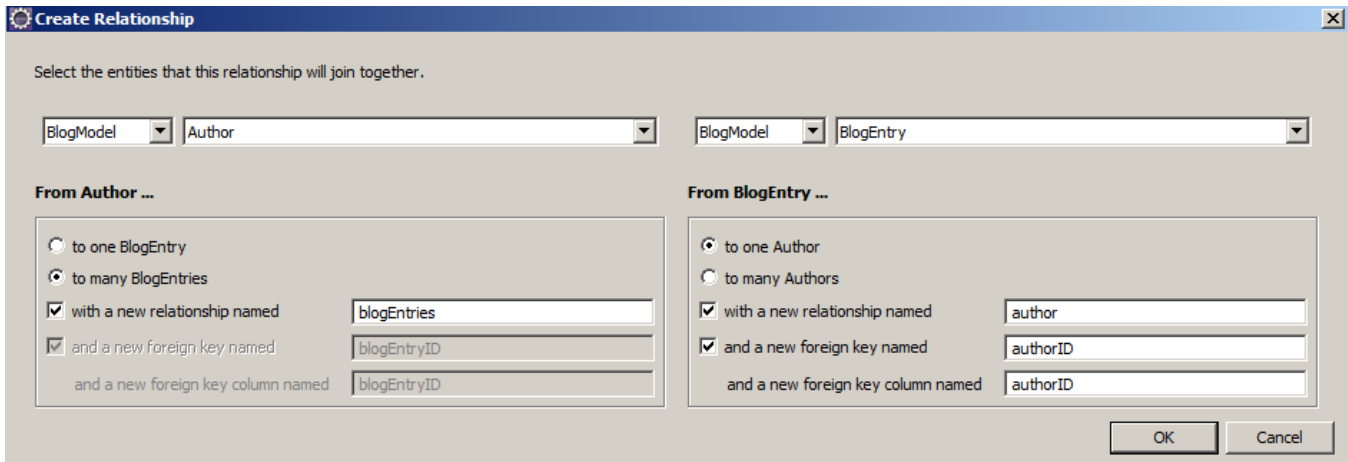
Create Relationship

Select the entities that this relationship will join together.

BlogModel Author

BlogModel BlogEntry

From Author ...

to one BlogEntry

to many BlogEntries

with a new relationship named blogEntries

and a new foreign key named blogEntryID

and a new foreign key column named blogEntryID

From BlogEntry ...

to one Author

to many Authors

with a new relationship named author

and a new foreign key named authorID

and a new foreign key column named authorID

OK Cancel